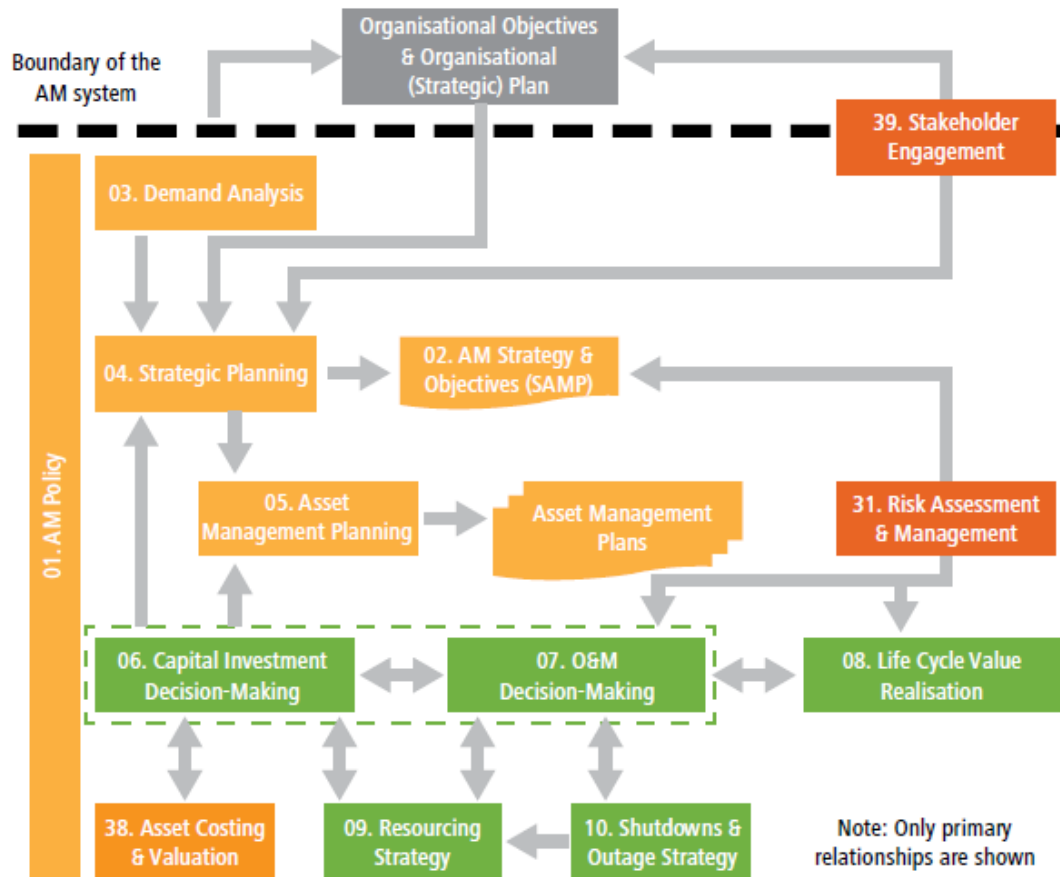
Boundary of the AM system

Organisational Objectives & Organisational (Strategic) Plan

39. Stakeholder Engagement

01. AM Policy

03. Demand Analysis

04. Strategic Planning

02. AM Strategy & Objectives (SAMP)

05. Asset Management Planning

Asset Management Plans

31. Risk Assessment & Management

06. Capital Investment Decision-Making

07. O&M Decision-Making

08. Life Cycle Value Realisation

38. Asset Costing & Valuation

09. Resourcing Strategy

10. Shutdowns & Outage Strategy

Note: Only primary relationships are shown